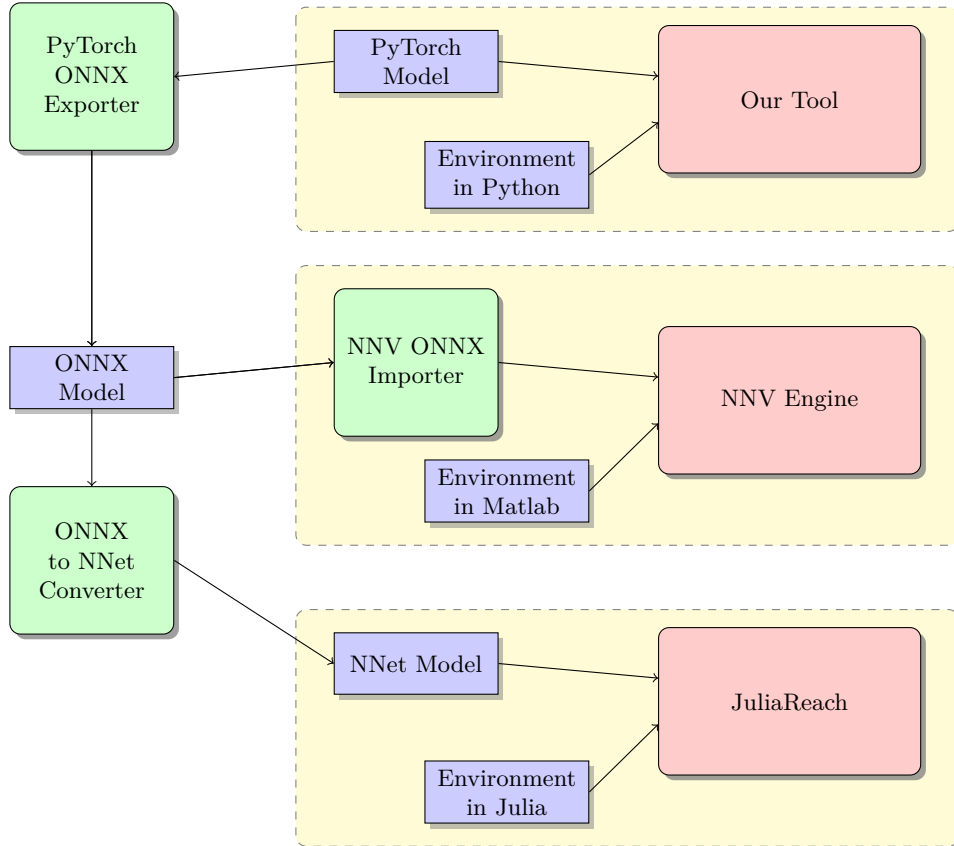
PyTorch ONNX Exporter

PyTorch Model

Our Tool

Environment in Python

ONNX Model

NNV ONNX Importer

NNV Engine

Environment in Matlab

ONNX to NNet Converter

NNet Model

JuliaReach

Environment in Julia